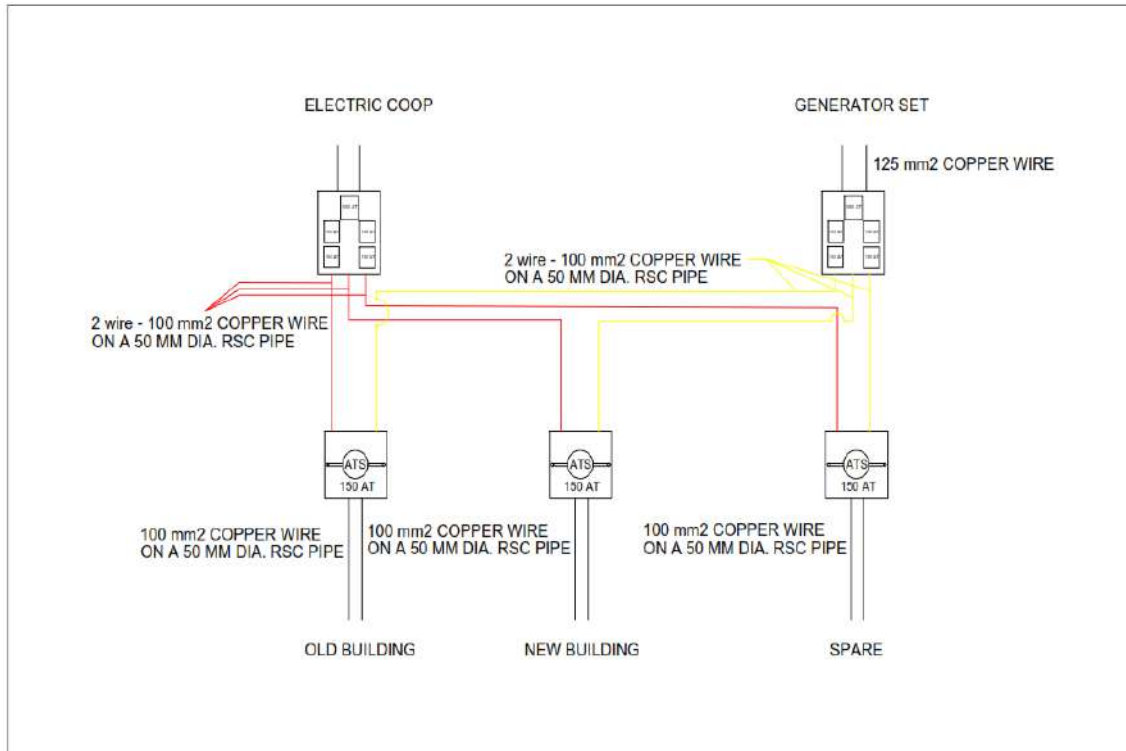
ELECTRIC COOP

GENERATOR SET

125 mm2 COPPER WIRE

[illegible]

2 wire - 100 mm2 COPPER WIRE ON A 50 MM DIA. RSC PIPE

2 wire - 100 mm2 COPPER WIRE ON A 50 MM DIA. RSC PIPE

ATS
150 AT

ATS
150 AT

ATS
150 AT

100 mm2 COPPER WIRE ON A 50 MM DIA. RSC PIPE

100 mm2 COPPER WIRE ON A 50 MM DIA. RSC PIPE

100 mm2 COPPER WIRE ON A 50 MM DIA. RSC PIPE

OLD BUILDING

NEW BUILDING

SPARE